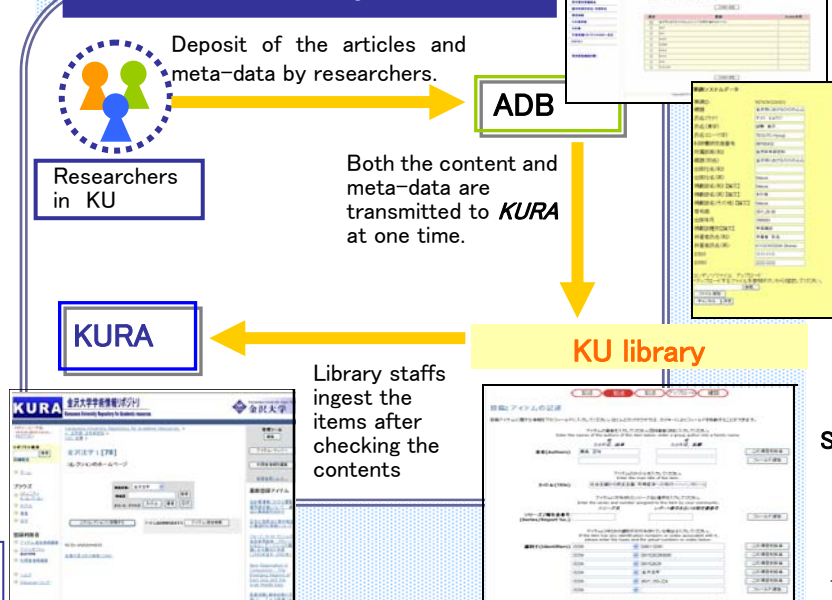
Deposit of the articles and meta-data by researchers.

ADB

Researchers in KU

Both the content and meta-data are transmitted to KURA at one time.

KURA

KU library

Library staffs ingest the items after checking the contents

KURA 金沢大学学術情報リポジトリ

Kanazawa University Repository for Academic resources

金沢大学

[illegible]

S